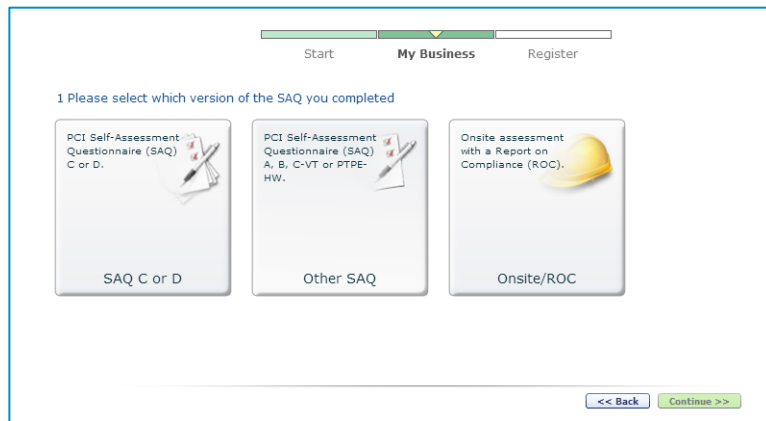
Start

My Business

Register

1 Please select which version of the SAQ you completed

PCI Self-Assessment Questionnaire (SAQ) C or D.

SAQ C or D

PCI Self-Assessment Questionnaire (SAQ) A, B, C-VT or PTPE-HW.

Other SAQ

Onsite assessment with a Report on Compliance (ROC).

Onsite/ROC

<< Back

Continue >>